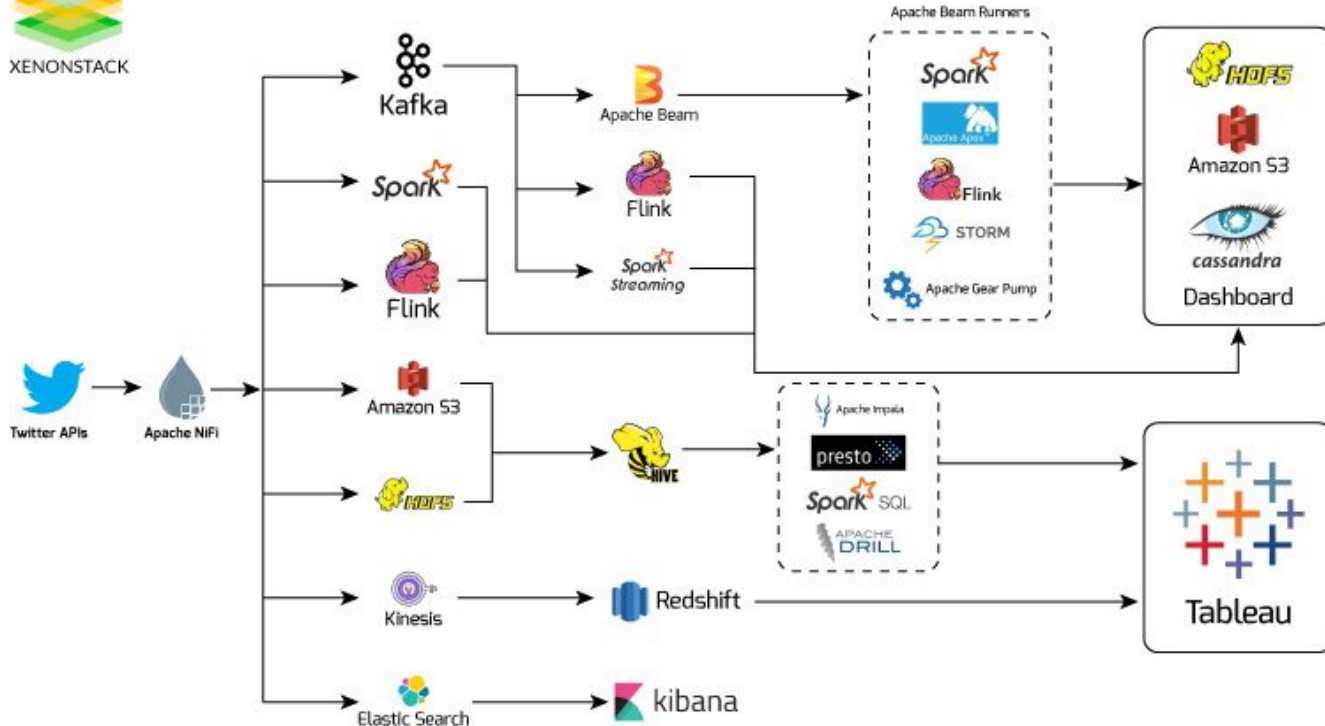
XENONSTACK

Twitter APIs

Apache NiFi

Kafka

Spark

Flink

Amazon S3

HDFS

Kinesis

Elastic Search

Apache Beam

Flink

Spark Streaming

Apache Beam Runners

Spark

Apache Apex

Flink

STORM

Apache Gear Pump

HDFS

Amazon S3

cassandra

Dashboard

HIVE

Apache Impala

presto

Spark SQL

APACHE DRILL

Redshift

kibana

Tableau